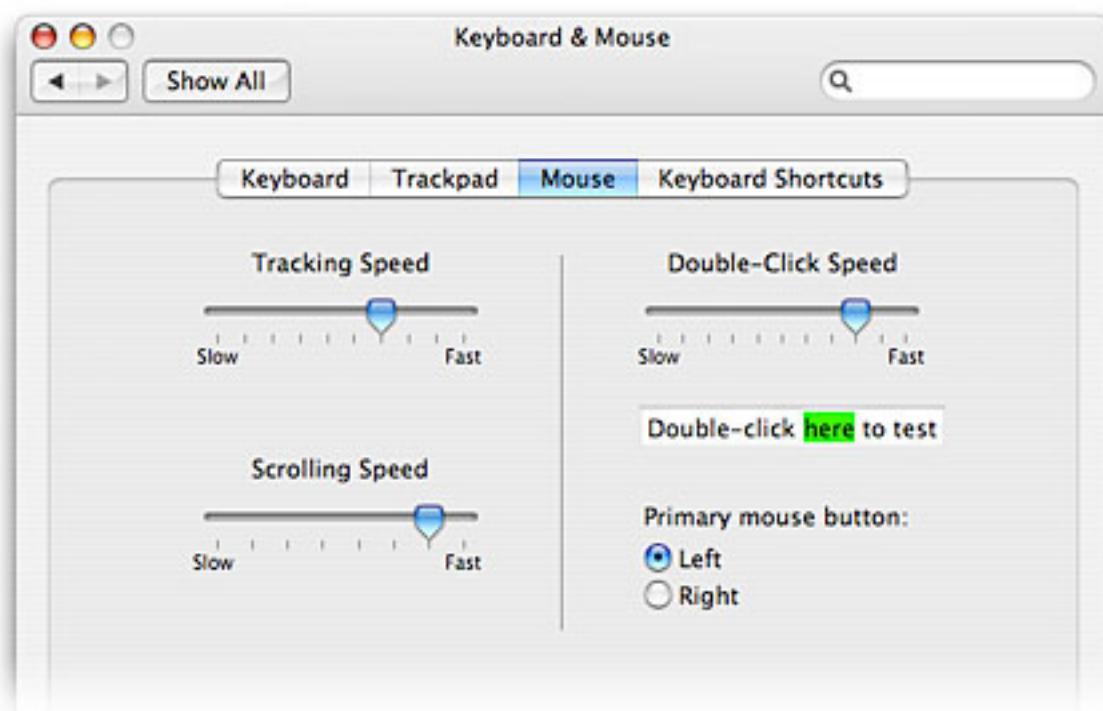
Keyboard & Mouse

Show All

Keyboard | Trackpad | Mouse | Keyboard Shortcuts

Tracking Speed

Slow Fast

Scrolling Speed

Slow Fast

Double-Click Speed

Slow Fast

Double-click here to test

Primary mouse button:

Left

Right